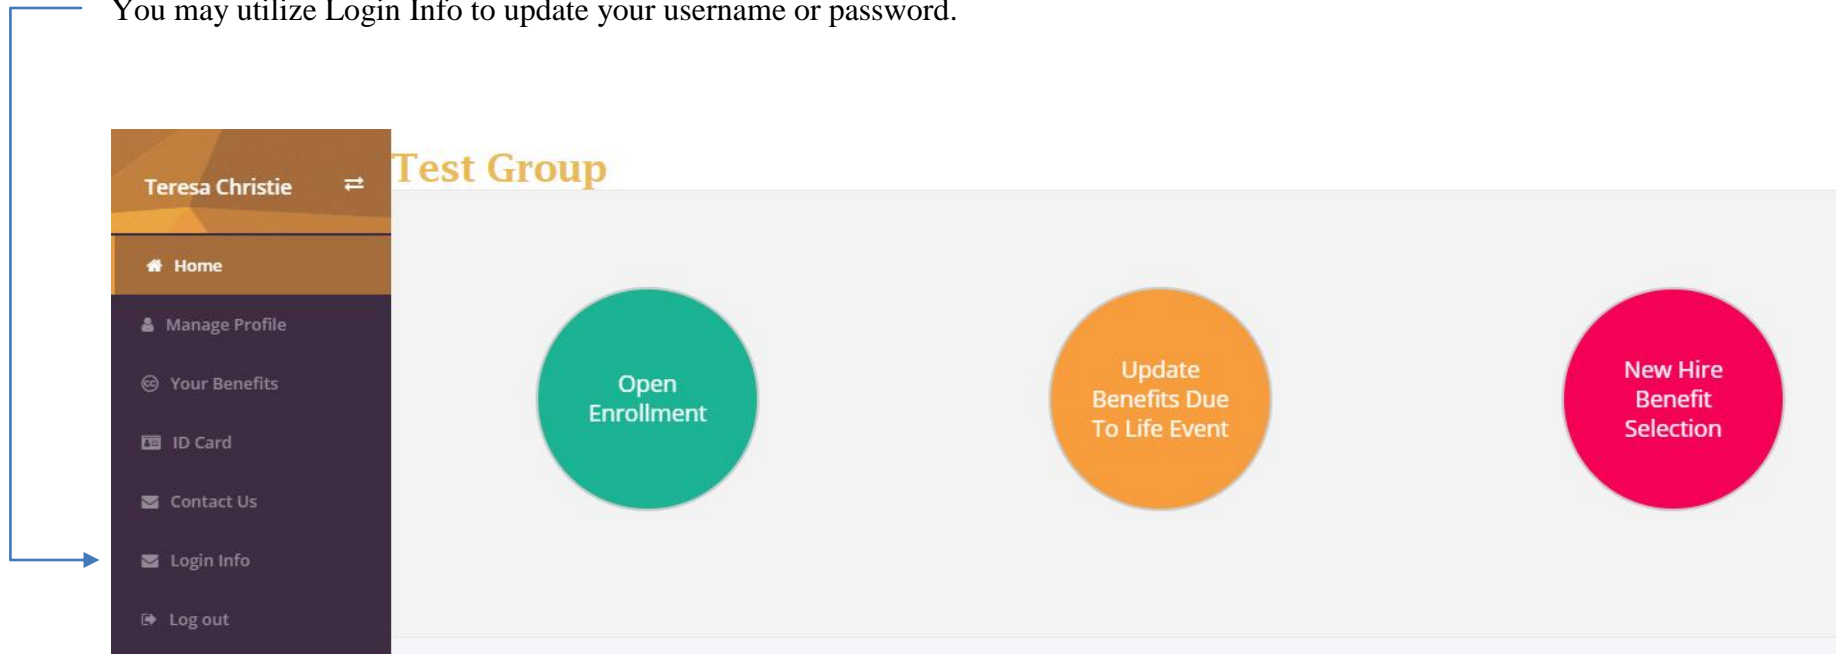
You may utilize Login Info to update your username or password.

Teresa Christie ⇄

Home

Manage Profile

Your Benefits

ID Card

Contact Us

Login Info

Log out

Test Group

Open Enrollment

Update Benefits Due To Life Event

New Hire Benefit Selection